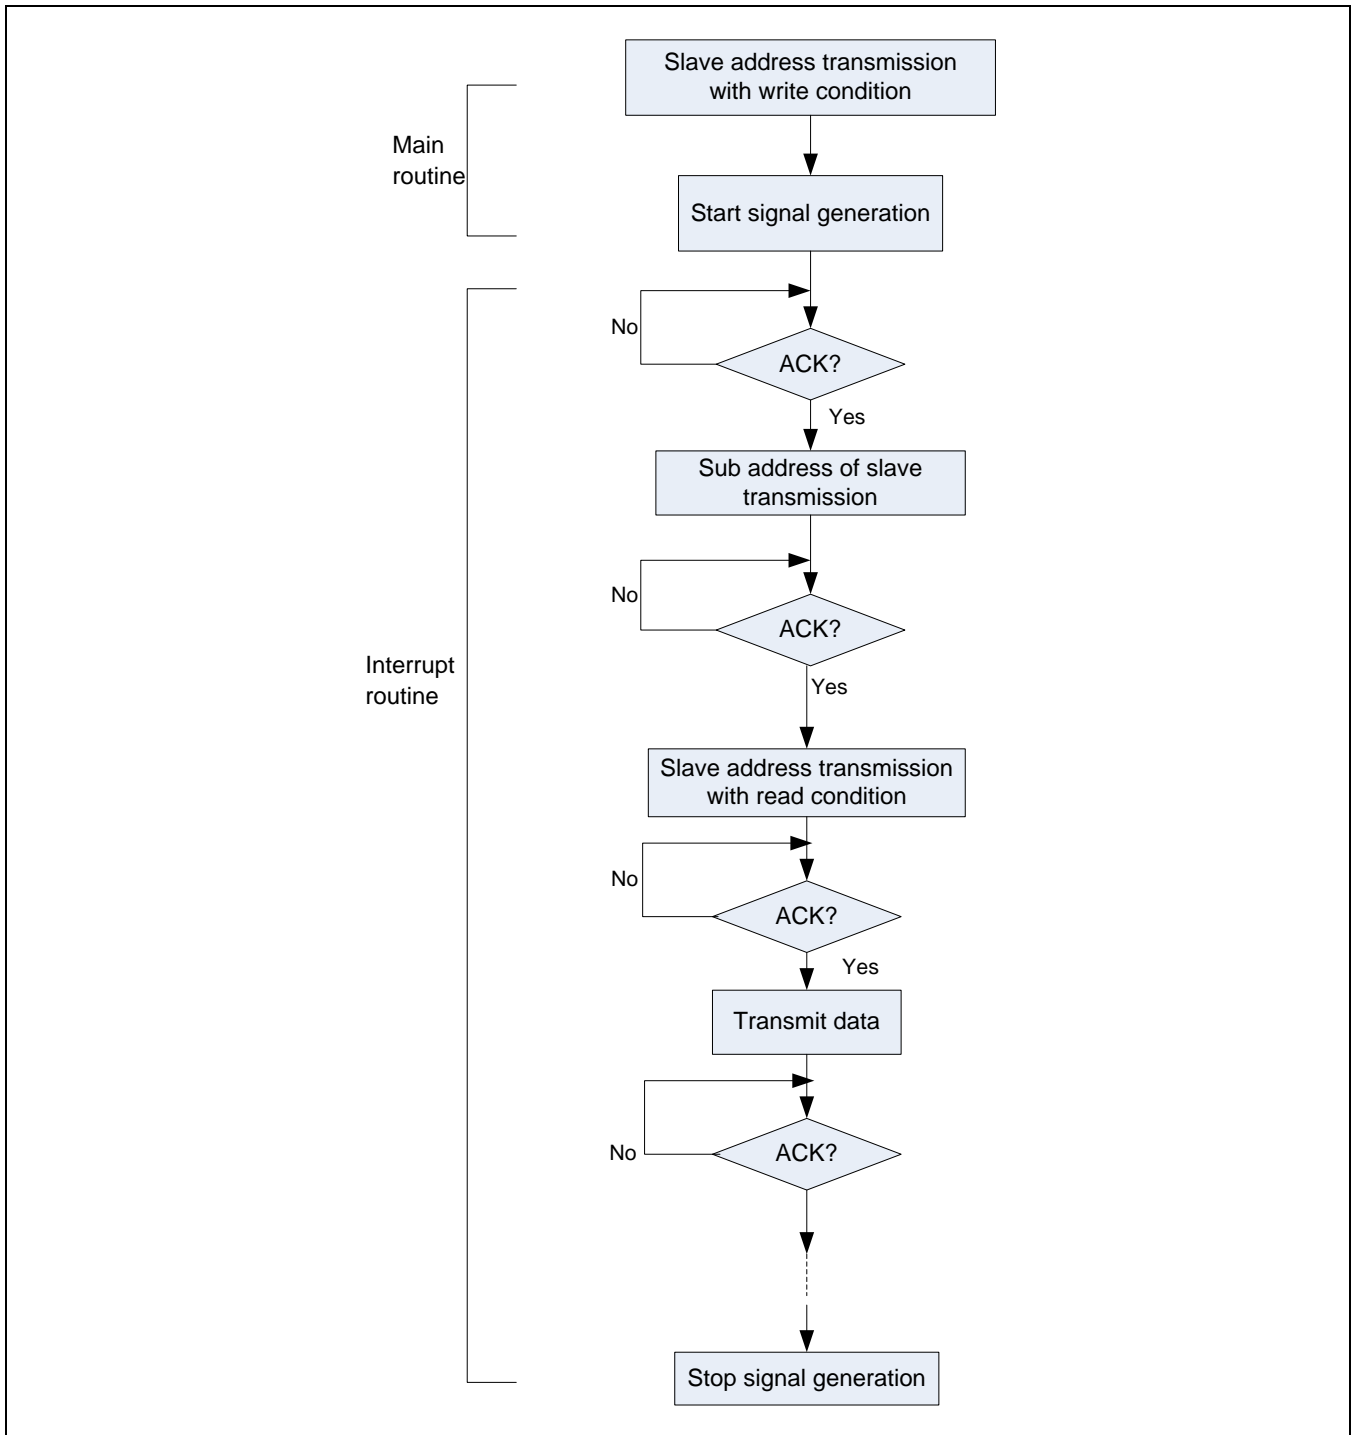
Slave address transmission with write condition

Main routine

Start signal generation

No

ACK?

Yes

Sub address of slave transmission

No

ACK?

Yes

Interrupt routine

Slave address transmission with read condition

No

ACK?

Yes

Transmit data

No

ACK?

Stop signal generation